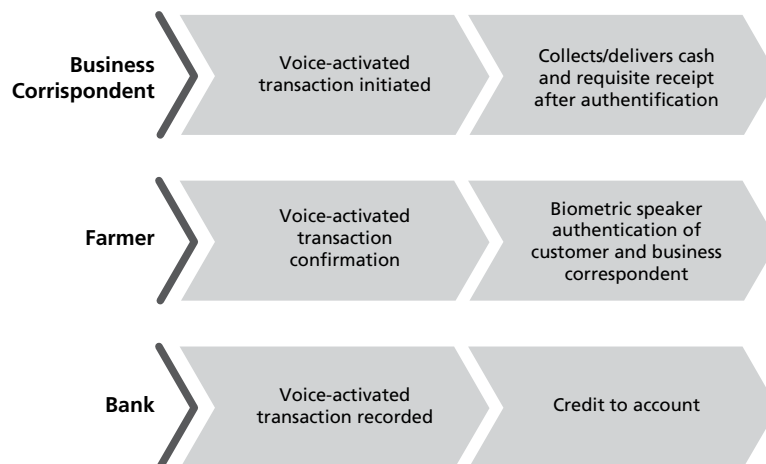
Business Corrispondent

Voice-activated transaction initiated

Collects/delivers cash and requisite receipt after authentification

Farmer

Voice-activated transaction confirmation

Biometric speaker authentication of customer and business correspondent

Bank

Voice-activated transaction recorded

Credit to account